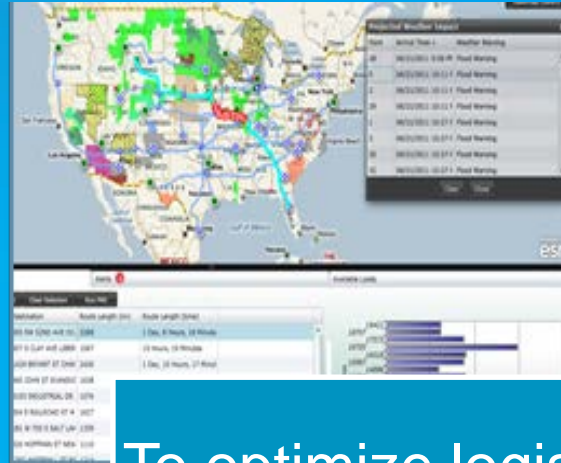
Projected Weather Impact

| Point | Arrival Time | Weather Warning |
|---|---|---|
| 10 | 08/22/2011 5:59 PM | Flood Warning |
| 5 | 08/22/2011 10:11 | Flood Warning |
| 2 | 08/22/2011 10:11 | Flood Warning |
| 14 | 08/22/2011 10:11 | Flood Warning |
| 3 | 08/22/2011 10:37 | Flood Warning |
| 9 | 08/22/2011 10:37 | Flood Warning |
| 8 | 08/22/2011 10:37 | Flood Warning |
| 11 | 08/22/2011 10:37 | Flood Warning |

Clear Close

New York

San Francisco

Los Angeles

esri

Alerts

Available Loads

Clear Selection Run PBC

| Destination | Route Length (km) | Route Length (time) |
|---|---|---|
| 205 FM 3290 AVE 33... | 3288 | 1 Day, 8 Hours, 18 Minutes |
| 307 E CLAY AVE LIBER... | 1967 | 19 Hours, 19 Minutes |
| 1620 BRYANT ST CHAR... | 2600 | 1 Day, 16 Hours, 17 Minut |
| 485 JOHN ST EVANSV... | 1028 | |
| 6100 INDUSTRIAL DR... | 1076 | |
| 814 E RAILROAD ST... | 1027 | |
| 181 W 700 S SALT LAK... | 1295 | |
| 528 HOFFMAN ST MEM... | 1110 | |

To optimize logis